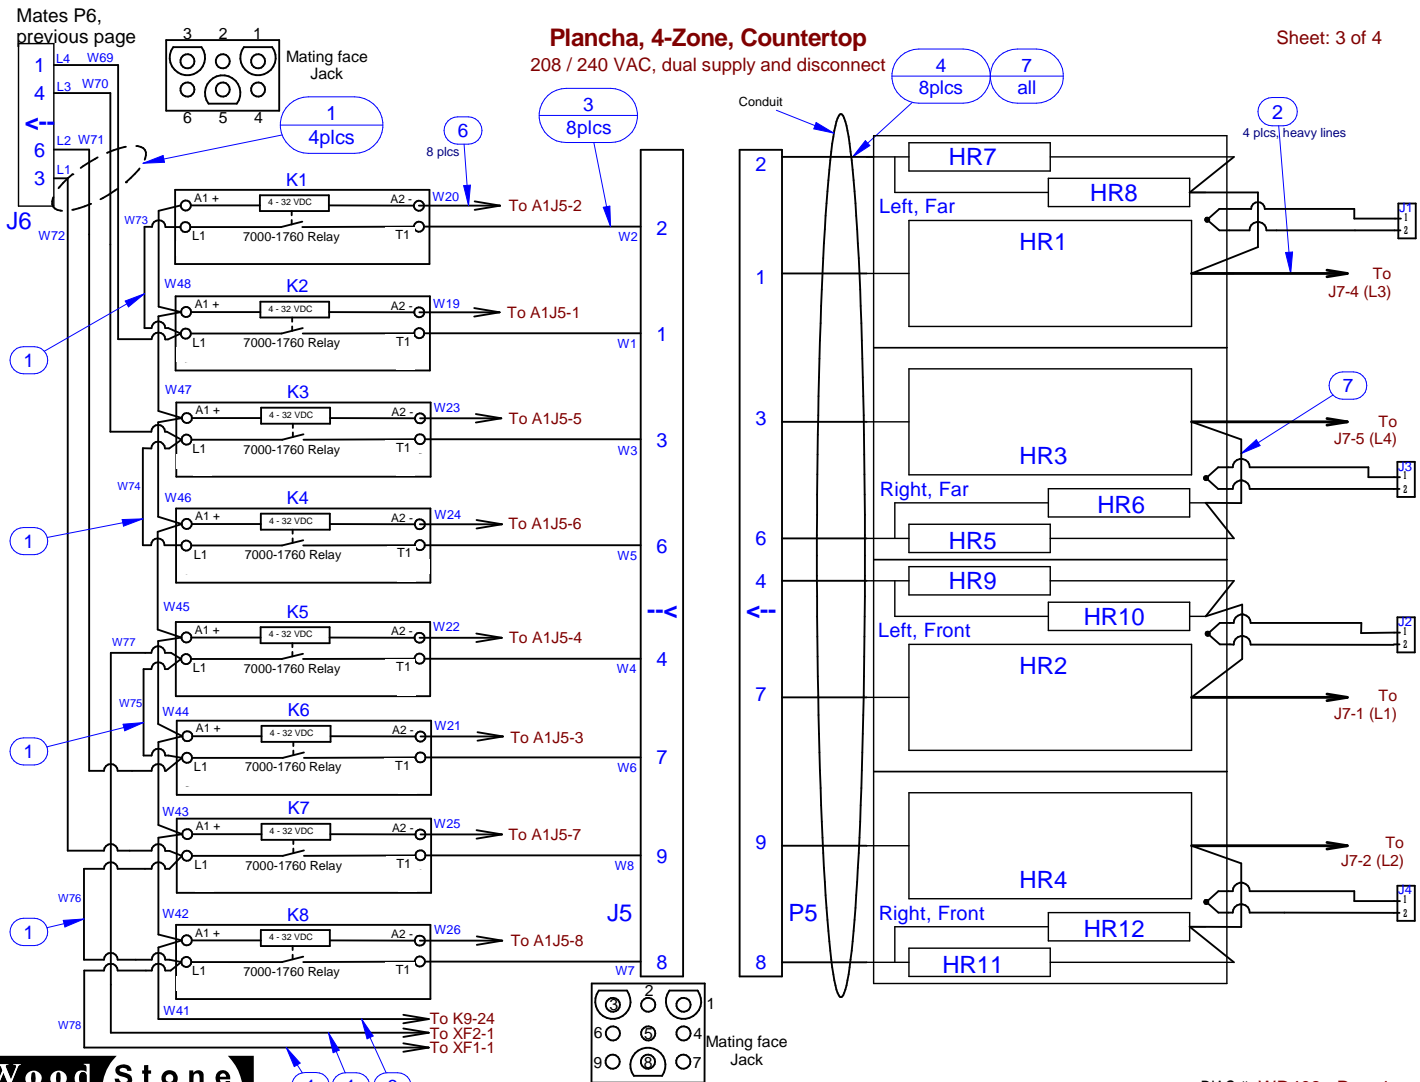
Mates P6, previous page

L4 W69
1
4 L3 W70
<--
L2 W71
6
L1
3
J6
W72

3 2 1
6 5 4
Mating face Jack

1
4plcs

Plancha, 4-Zone, Countertop
208 / 240 VAC, dual supply and disconnect

Sheet: 3 of 4

6
8 plcs

3
8plcs

4
8plcs

7
all

Conduit

2
4 plcs, heavy lines

K1
A1 + 4 - 32 VDC A2 -
L1 7000-1760 Relay T1
W20 To A1J5-2
W2 2

W73

K2
W48
A1 + 4 - 32 VDC A2 -
L1 7000-1760 Relay T1
W19 To A1J5-1
W1 1

1

K3
W47
A1 + 4 - 32 VDC A2 -
L1 7000-1760 Relay T1
W23 To A1J5-5
W3 3

W74
K4
W46
A1 + 4 - 32 VDC A2 -
L1 7000-1760 Relay T1
W24 To A1J5-6
W5 6

1

K5
W45
A1 + 4 - 32 VDC A2 -
L1 7000-1760 Relay T1
W22 To A1J5-4
W4 4
--<

W77
W75
K6
W44
A1 + 4 - 32 VDC A2 -
L1 7000-1760 Relay T1
W21 To A1J5-3
W6 7

1

K7
W43
A1 + 4 - 32 VDC A2 -
L1 7000-1760 Relay T1
W25 To A1J5-7
W8 9

W76
1

K8
W42
A1 + 4 - 32 VDC A2 -
L1 7000-1760 Relay T1
W26 To A1J5-8
J5
W7 8

W78
W41
To K9-24
To XF2-1
To XF1-1

Wood Stone

3 2 1
6 5 4
9 8 7
Mating face Jack

2
HR7
HR8
Left, Far
J1
1
2
HR1
1
To J7-4 (L3)

3
HR3
7
To J7-5 (L4)
J3
1
2
Right, Far
HR6
6
HR5
4
HR9
<--
HR10
Left, Front
J2
1
2
HR2
7
To J7-1 (L1)

9
To J7-2 (L2)
HR4
J4
1
2
P5
Right, Front
HR12
8
HR11